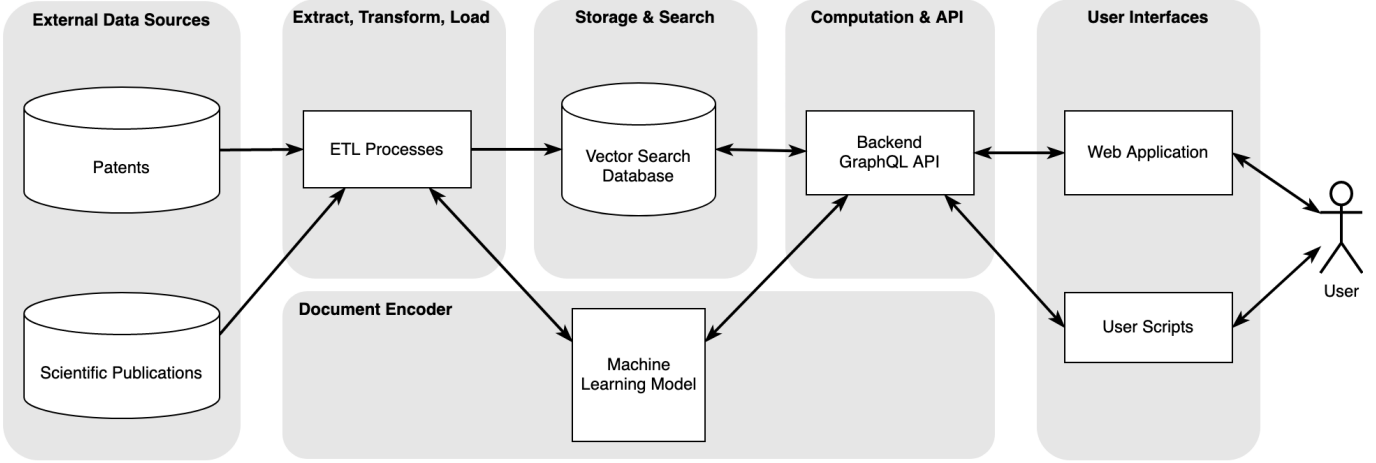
External Data Sources

Patents

Scientific Publications

Extract, Transform, Load

ETL Processes

Storage & Search

Vector Search Database

Computation & API

Backend GraphQL API

User Interfaces

Web Application

User Scripts

Document Encoder

Machine Learning Model

User